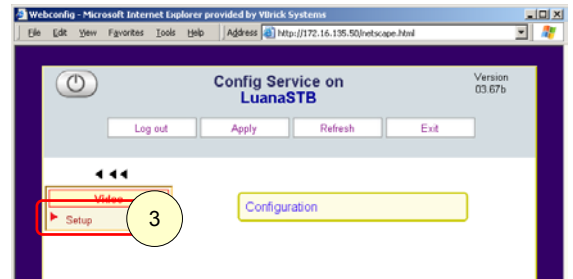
Webconfig - Microsoft Internet Explorer provided by VBrick Systems

File Edit View Favorites Tools Help Address http://172.16.135.50/netscape.html

Config Service on LuanaSTB

Version 03.67b

Log out Apply Refresh Exit

Video

Setup

3

Configuration